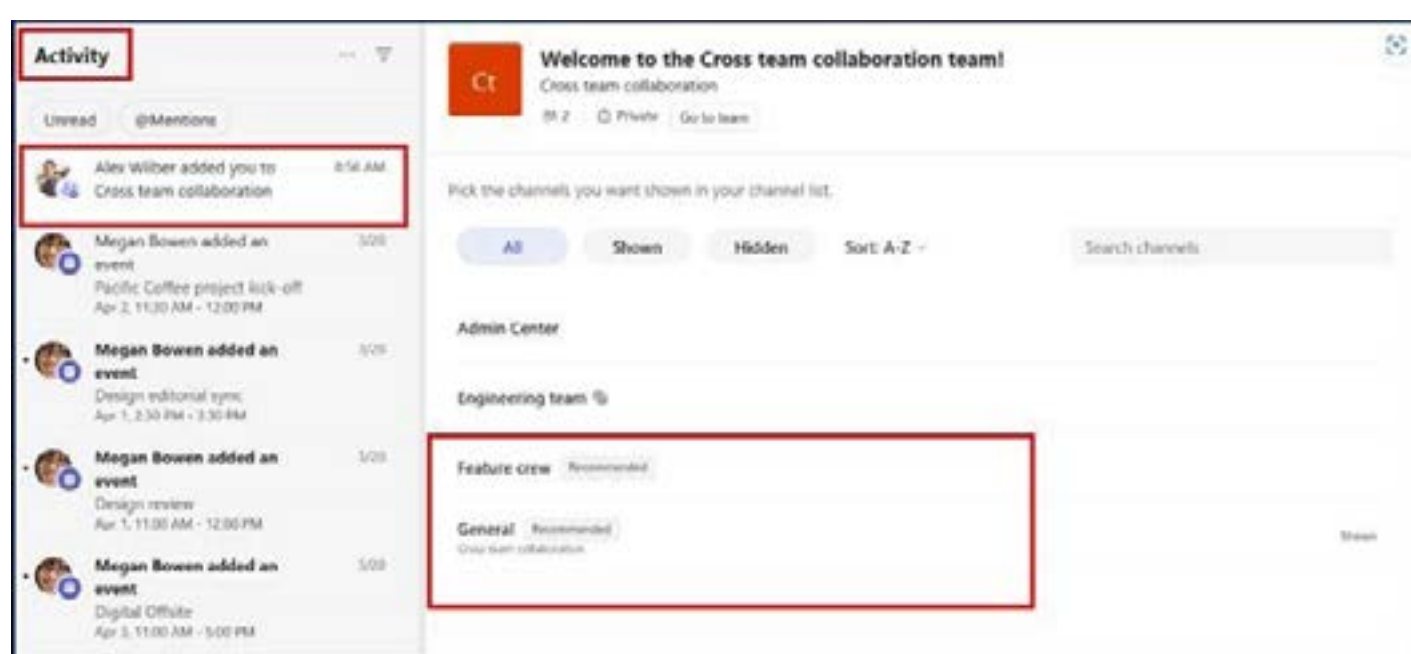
Activity

Unread @Mentions

Alex Wilber added you to Cross team collaboration 8:56 AM

Megan Bowen added an event 3/20
Pacific Coffee project kick-off
Apr 2, 11:30 AM - 12:00 PM

Megan Bowen added an event 3/20
Design editorial sync
Apr 1, 2:30 PM - 3:30 PM

Megan Bowen added an event 3/20
Design review
Apr 1, 11:00 AM - 12:00 PM

Megan Bowen added an event 3/20
Digital Offsite
Apr 3, 11:00 AM - 5:00 PM

Ct

Welcome to the Cross team collaboration team!
Cross team collaboration
2 Private Go to team

Pick the channels you want shown in your channel list.

All Shown Hidden Sort: A-Z

Search channels

Admin Center

Engineering team

Feature crew Recommended

General Recommended
Cross team collaboration

Shown